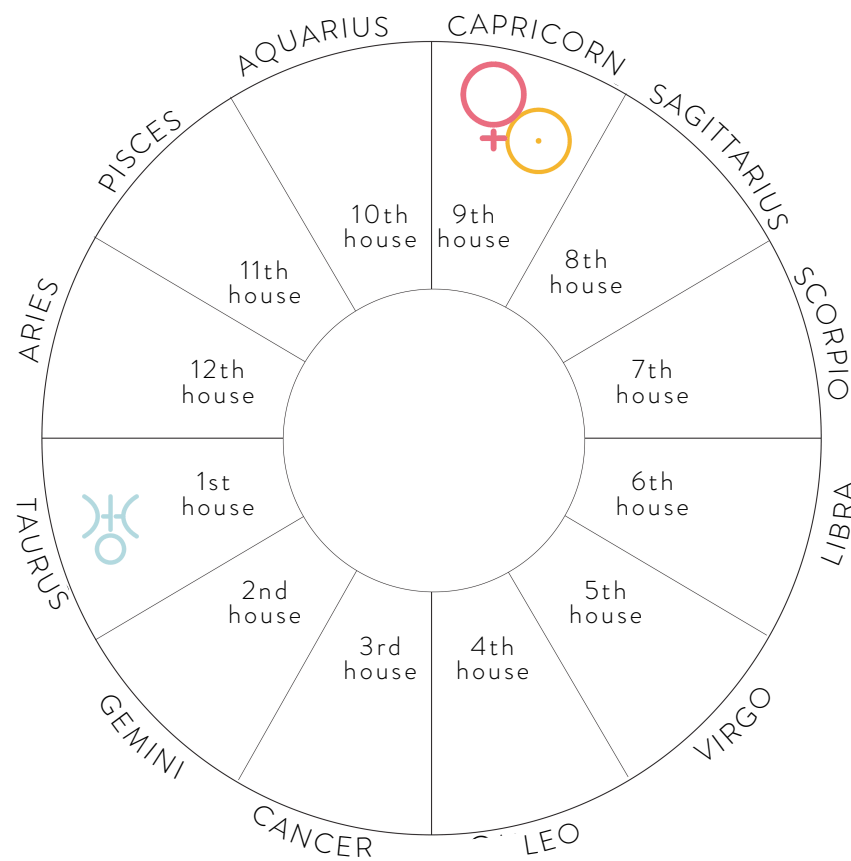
CAPRICORN
SAGITTARIUS
SCORPIO
LIBRA
VIRGO
LEO
CANCER
GEMINI
TAURUS
ARIES
PISCES
AQUARIUS

10th house
9th house
8th house
7th house
6th house
5th house
4th house
3rd house
2nd house
1st house
12th house
11th house